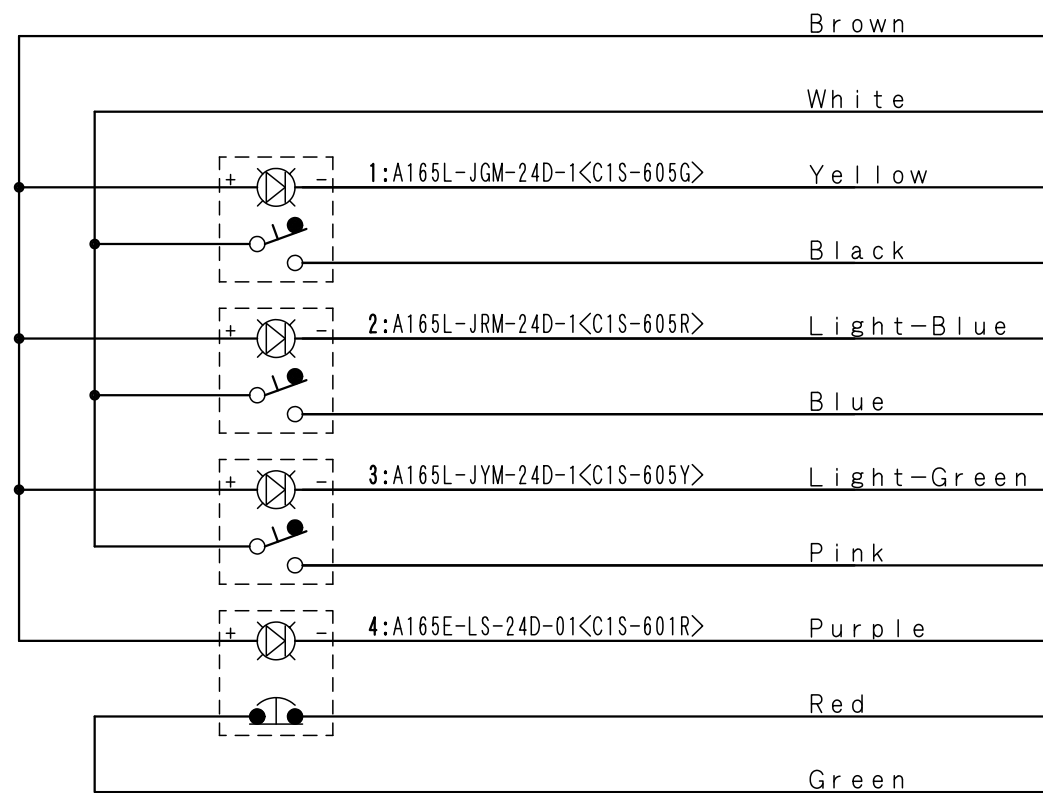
Brown

White

+ –

1:A165L-JGM-24D-1<C1S-605G>

Yellow

Black

+ –

2:A165L-JRM-24D-1<C1S-605R>

Light-Blue

Blue

+ –

3:A165L-JYM-24D-1<C1S-605Y>

Light-Green

Pink

+ –

4:A165E-LS-24D-01<C1S-601R>

Purple

Red

Green